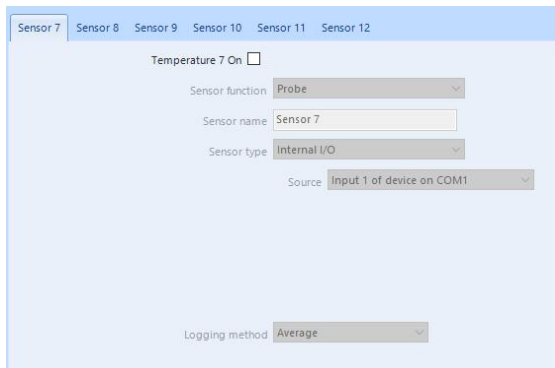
Sensor 7 Sensor 8 Sensor 9 Sensor 10 Sensor 11 Sensor 12

Temperature 7 On

Sensor function Probe

Sensor name Sensor 7

Sensor type Internal I/O

Source Input 1 of device on COM1

Logging method Average